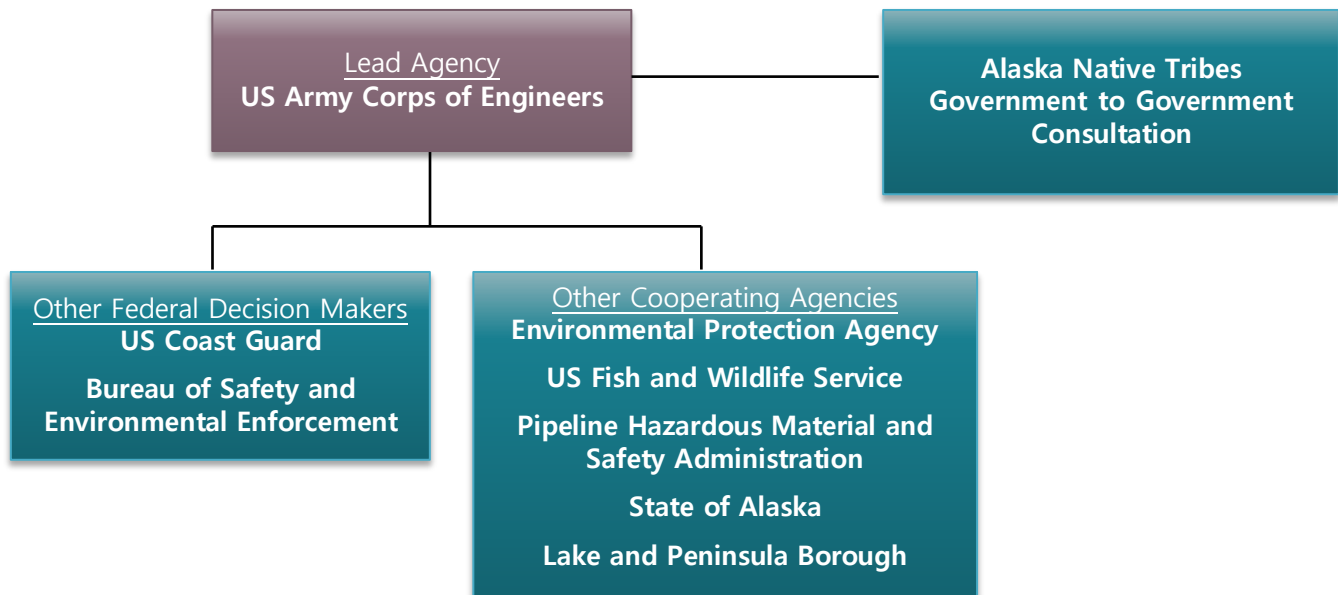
Lead Agency
US Army Corps of Engineers

Alaska Native Tribes
Government to Government Consultation

Other Federal Decision Makers
US Coast Guard

Bureau of Safety and Environmental Enforcement

Other Cooperating Agencies
Environmental Protection Agency

US Fish and Wildlife Service

Pipeline Hazardous Material and Safety Administration

State of Alaska

Lake and Peninsula Borough